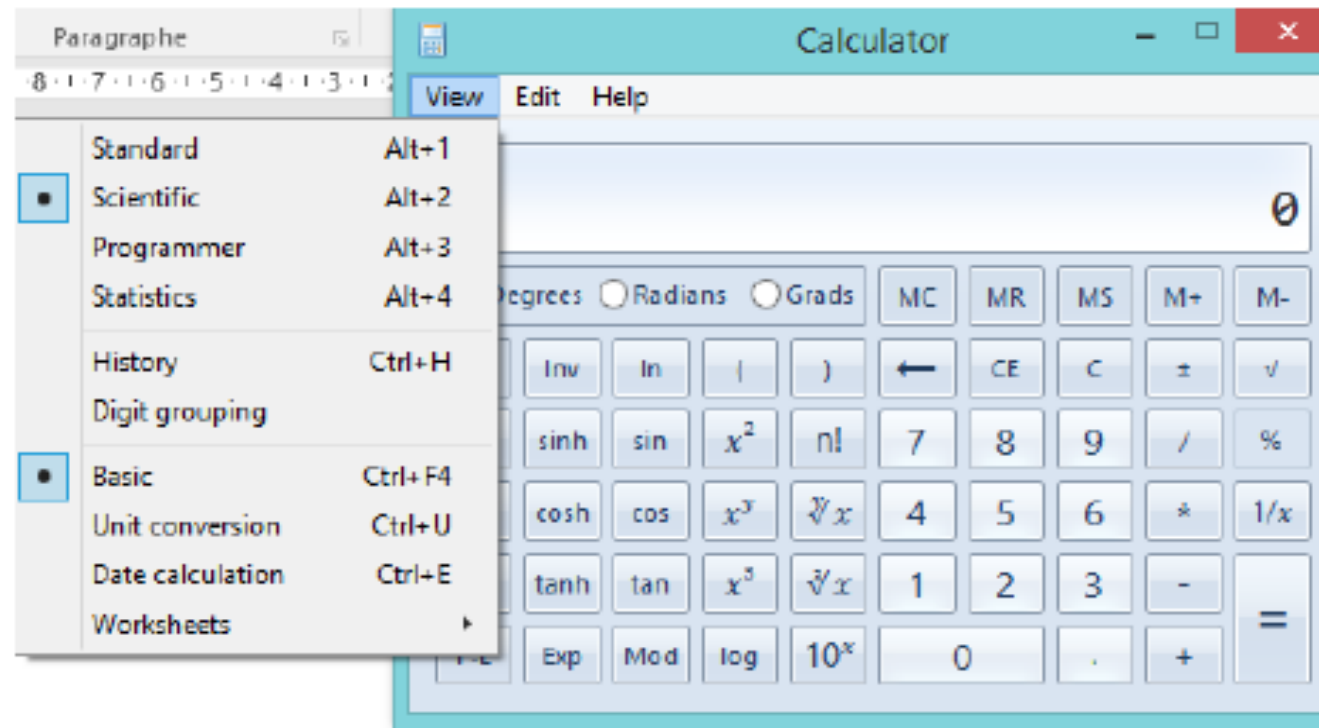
Paragraphe

·8·1·7·1·6·1·5·1·4·1·3·1·

Calculator

View Edit Help

Standard Alt+1
Scientific Alt+2
Programmer Alt+3
Statistics Alt+4

History Ctrl+H
Digit grouping

Basic Ctrl+F4
Unit conversion Ctrl+U
Date calculation Ctrl+E
Worksheets

0

Degrees Radians Grads

MC MR MS M+ M-

Inv ln ( ) ← CE C ± √

sinh sin $x^2$ n! 7 8 9 / %

cosh cos $x^3$ $\sqrt[y]{x}$ 4 5 6 * $1/x$

tanh tan $x^y$ $\sqrt[3]{x}$ 1 2 3 - =

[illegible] Exp Mod log $10^x$ 0 . +